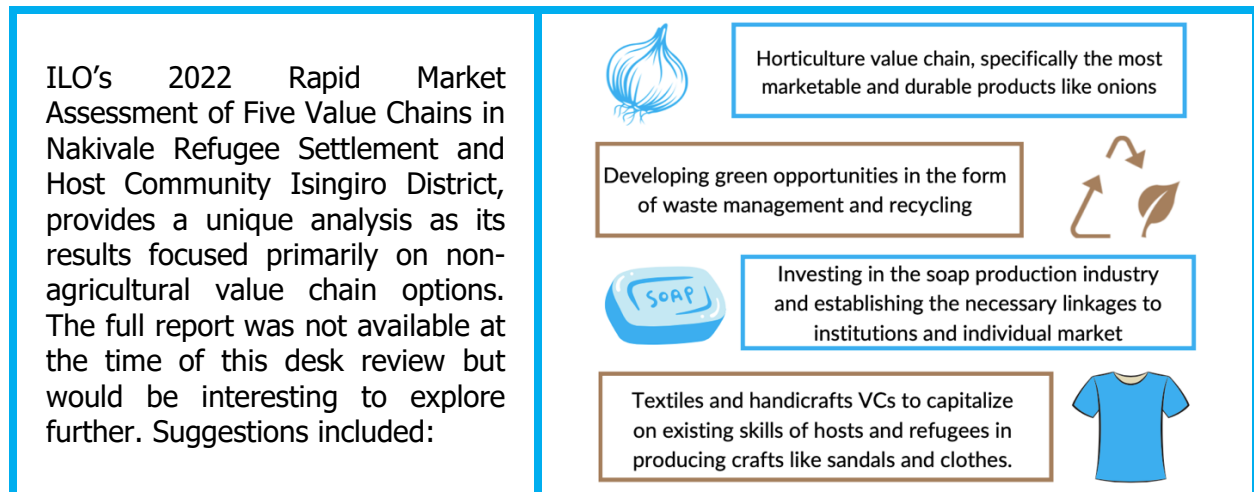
ILO's 2022 Rapid Market Assessment of Five Value Chains in Nakivale Refugee Settlement and Host Community Isingiro District, provides a unique analysis as its results focused primarily on non-agricultural value chain options. The full report was not available at the time of this desk review but would be interesting to explore further. Suggestions included:

Horticulture value chain, specifically the most marketable and durable products like onions

Developing green opportunities in the form of waste management and recycling

SOAP

Investing in the soap production industry and establishing the necessary linkages to institutions and individual market

Textiles and handicrafts VCs to capitalize on existing skills of hosts and refugees in producing crafts like sandals and clothes.